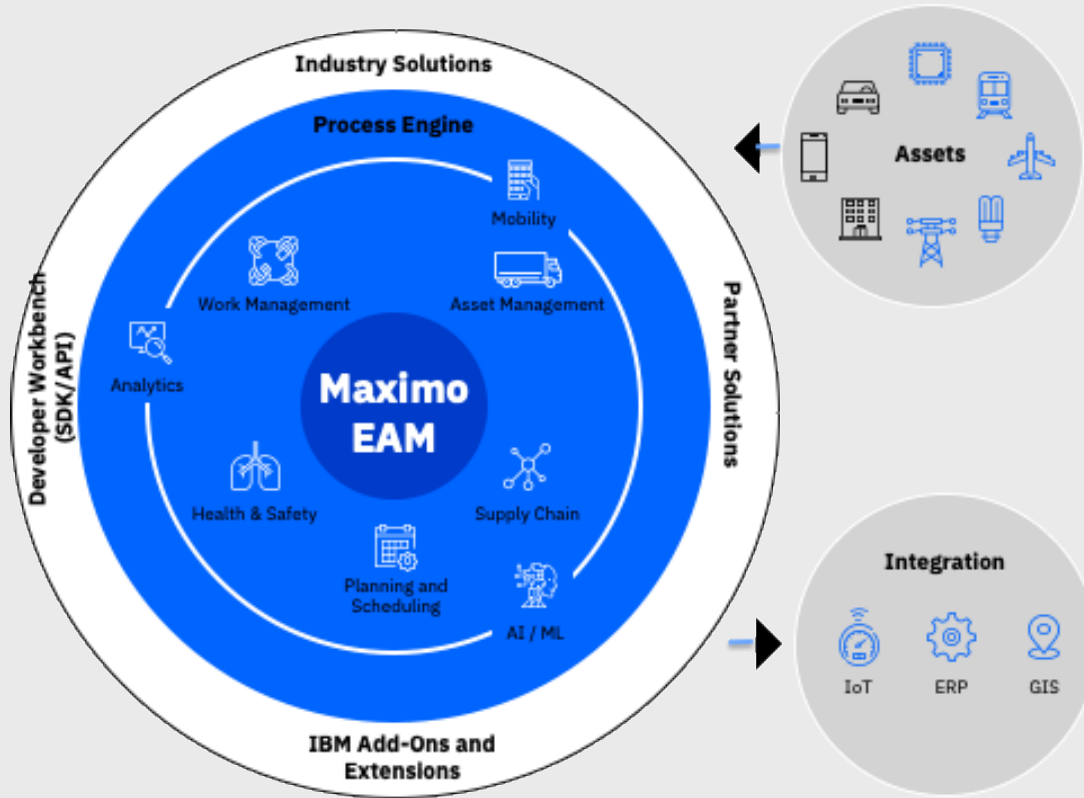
Industry Solutions

Process Engine

Mobility

Work Management

Asset Management

Analytics

Maximo EAM

Health & Safety

Supply Chain

Planning and Scheduling

AI / ML

Developer Workbench (SDK/ API)

Partner Solutions

IBM Add-Ons and Extensions

Assets

Integration

IoT

ERP

GIS